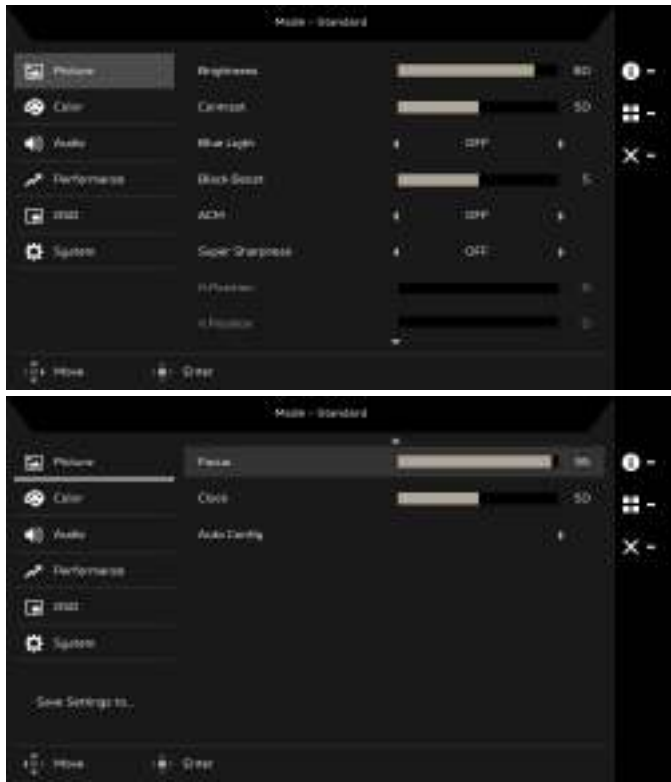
Mode - Standard

Picture
Color
Audio
Performance
PIP
System

Brightness 80
Contrast 50
Blue Light OFF
Black Boost 5
ACM OFF
Super Sharpness OFF
H.Position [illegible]
V.Position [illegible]

Move
Enter

Mode - Standard

Picture
Color
Audio
Performance
PIP
System

Save Settings to...

Focus 95
Clock 50
Auto Config

Move
Enter